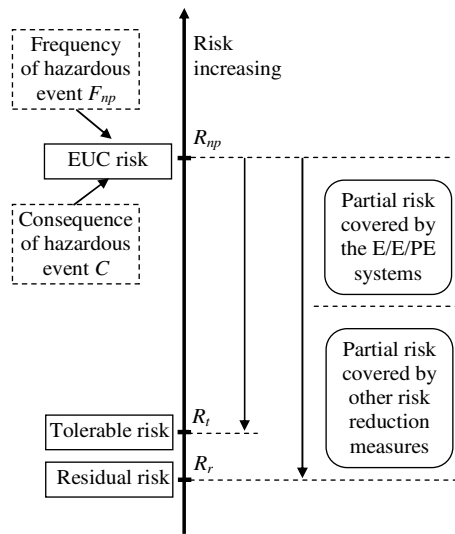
Frequency of hazardous event $F_{np}$

Risk increasing

$R_{np}$

EUC risk

Consequence of hazardous event $C$

Partial risk covered by the E/E/PE systems

Partial risk covered by other risk reduction measures

$R_t$

Tolerable risk

$R_r$

Residual risk